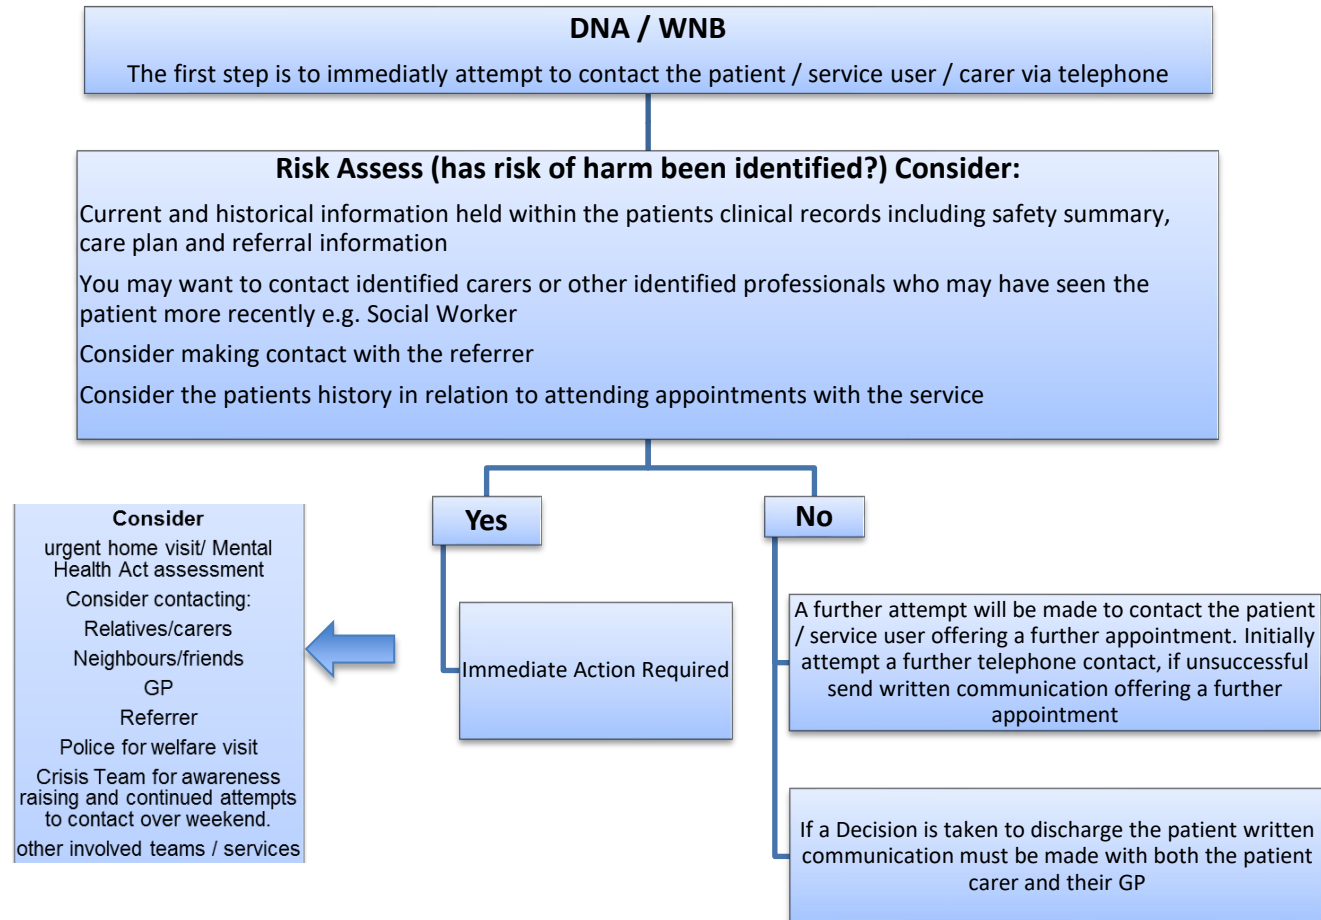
DNA / WNB

The first step is to immediatly attempt to contact the patient / service user / carer via telephone

Risk Assess (has risk of harm been identified?) Consider:

Current and historical information held within the patients clinical records including safety summary, care plan and referral information

You may want to contact identified carers or other identified professionals who may have seen the patient more recently e.g. Social Worker

Consider making contact with the referrer

Consider the patients history in relation to attending appointments with the service

Yes

No

Immediate Action Required

Consider

urgent home visit/ Mental Health Act assessment

Consider contacting:

Relatives/carers

Neighbours/friends

GP

Referrer

Police for welfare visit

Crisis Team for awareness raising and continued attempts to contact over weekend.

other involved teams / services

A further attempt will be made to contact the patient / service user offering a further appointment. Initially attempt a further telephone contact, if unsuccessful send written communication offering a further appointment

If a Decision is taken to discharge the patient written communication must be made with both the patient carer and their GP